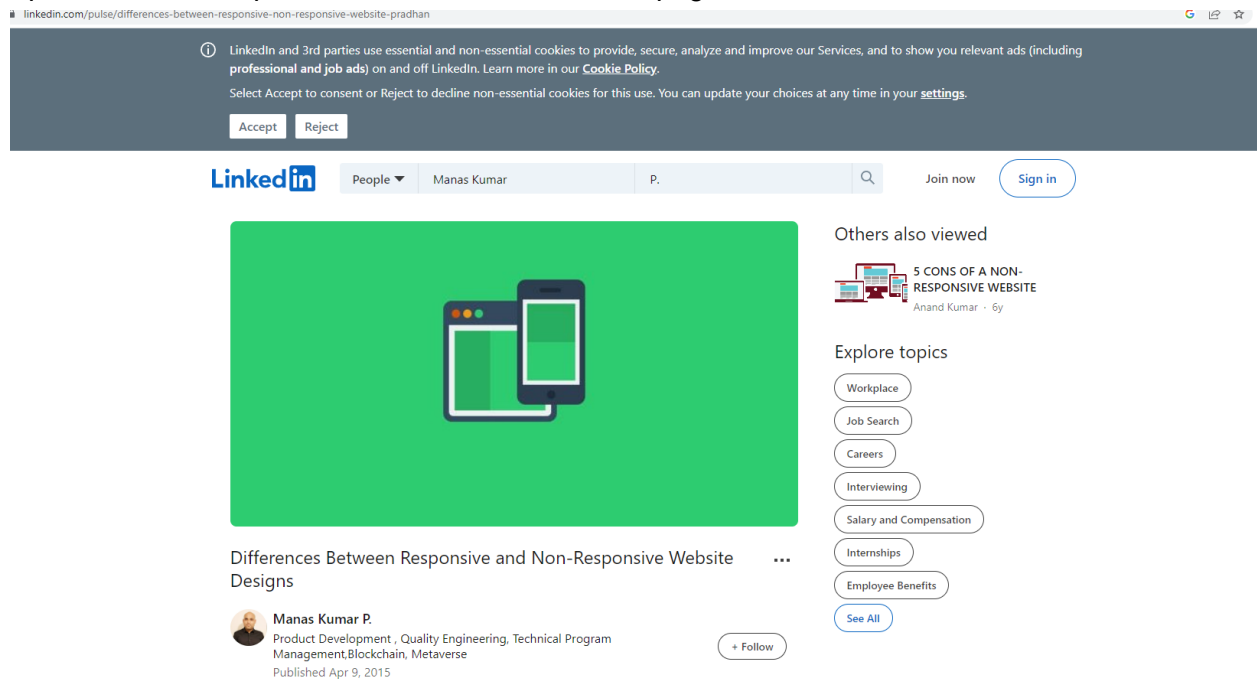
linkedin.com/pulse/differences-between-responsive-non-responsive-website-pradhan

LinkedIn and 3rd parties use essential and non-essential cookies to provide, secure, analyze and improve our Services, and to show you relevant ads (including **professional and job ads**) on and off LinkedIn. Learn more in our **Cookie Policy**.

Select Accept to consent or Reject to decline non-essential cookies for this use. You can update your choices at any time in your **settings**.

Accept Reject

LinkedIn People Manas Kumar P. Join now Sign in

Others also viewed

5 CONS OF A NON-RESPONSIVE WEBSITE
Anand Kumar · 6y

Explore topics

Workplace
Job Search
Careers
Interviewing
Salary and Compensation
Internships
Employee Benefits
See All

Differences Between Responsive and Non-Responsive Website Designs

Manas Kumar P.
Product Development , Quality Engineering, Technical Program Management,Blockchain, Metaverse
Published Apr 9, 2015

+ Follow